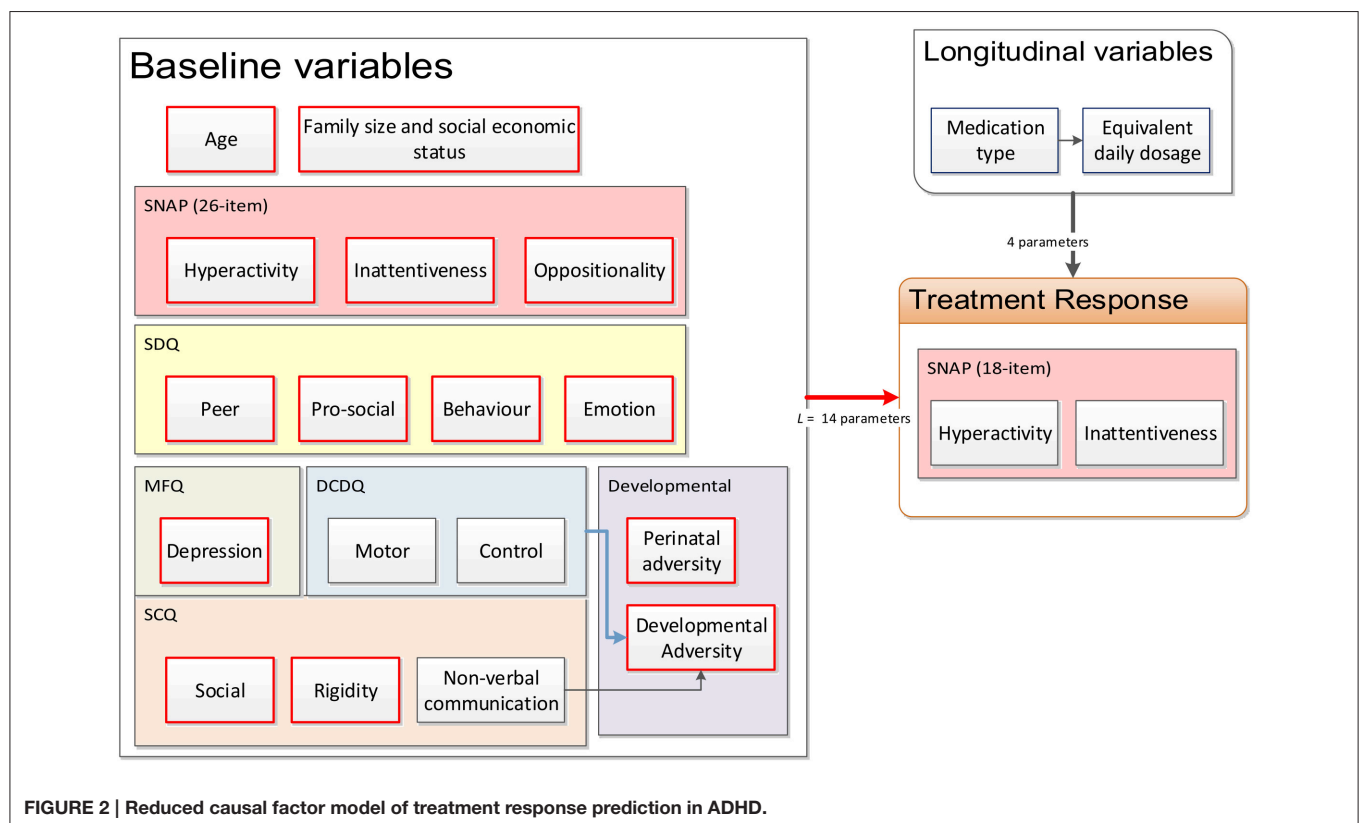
Baseline variables

Age

Family size and social economic status

SNAP (26-item)

Hyperactivity

Inattentiveness

Oppositionality

SDQ

Peer

Pro-social

Behaviour

Emotion

MFQ

Depression

DCDQ

Motor

Control

Developmental

Perinatal adversity

SCQ

Social

Rigidity

Non-verbal communication

Developmental Adversity

Longitudinal variables

Medication type

Equivalent daily dosage

4 parameters

Treatment Response

$L$ = 14 parameters

SNAP (18-item)

Hyperactivity

Inattentiveness

FIGURE 2 | Reduced causal factor model of treatment response prediction in ADHD.